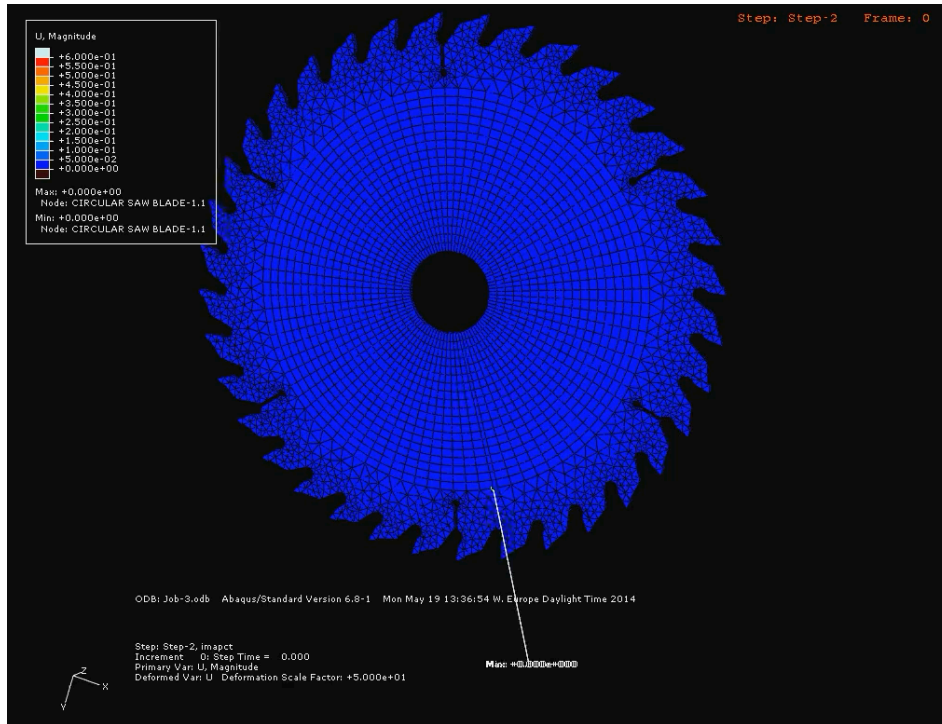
U, Magnitude
+6.000e-01
+5.500e-01
+5.000e-01
+4.500e-01
+4.000e-01
+3.500e-01
+3.000e-01
+2.500e-01
+2.000e-01
+1.500e-01
+1.000e-01
+5.000e-02
+0.000e+00

Max: +0.000e+00
Node: CIRCULAR SAW BLADE-1.1
Min: +0.000e+00
Node: CIRCULAR SAW BLADE-1.1

Step: Step-2 Frame: 0

ODB: Job-3.odb Abaqus/Standard Version 6.8-1 Mon May 19 13:36:54 W. Europe Daylight Time 2014

Step: Step-2, imapct
Increment 0: Step Time = 0.000
Primary Var: U, Magnitude
Deformed Var: U Deformation Scale Factor: +5.000e+01

Min: +0.000e+000

Z
Y
X